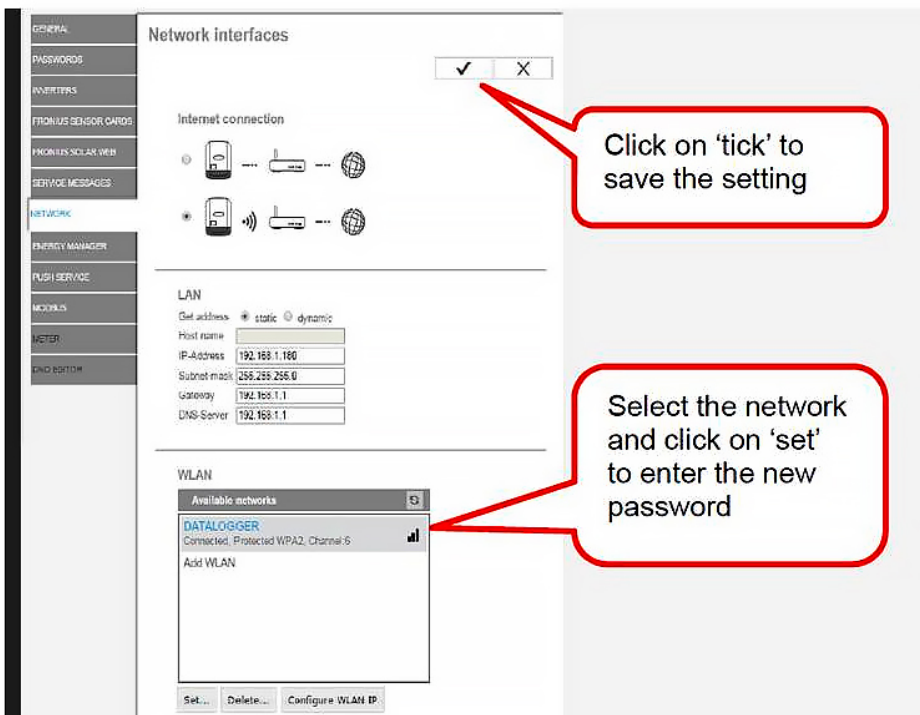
GENERAL
PASSWORDS
INVERTERS
FRONIUS SENSOR CARDS
FRONIUS SOLAR.WEB
SERVICE MESSAGES
NETWORK
ENERGY MANAGER
PUSH SERVICE
MODBUS
METER
DNO EDITOR

Network interfaces

✓ X

Click on 'tick' to save the setting

Internet connection

LAN
Get address ◉ static ○ dynamic
Host name
IP-Address 192.168.1.180
Subnet-mask 255.255.255.0
Gateway 192.168.1.1
DNS-Server 192.168.1.1

Select the network and click on 'set' to enter the new password

WLAN
Available networks
DATALOGGER
Connected, Protected WPA2, Channel:6
Add WLAN

Set... Delete... Configure WLAN IP